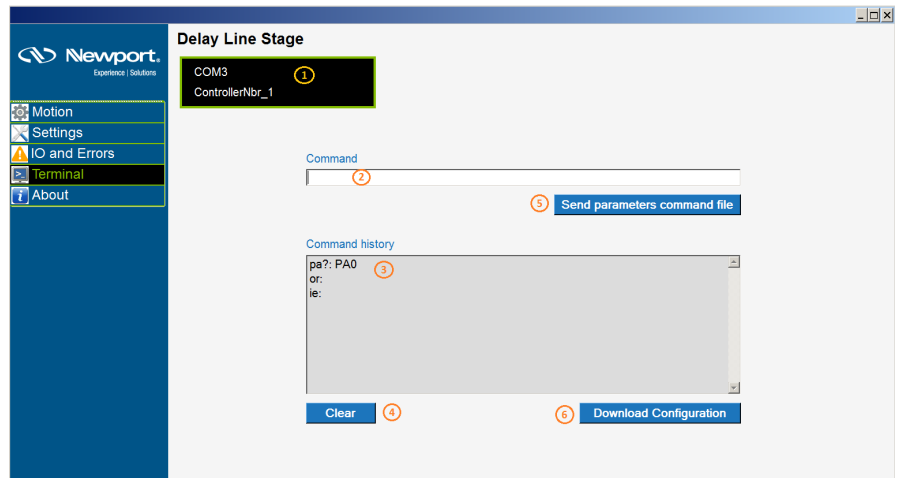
Newport.
Experience | Solutions

Motion
Settings
IO and Errors
Terminal
About

Delay Line Stage

COM3
ControllerNbr_1
1

Command
2

5 Send parameters command file

Command history
pa?: PA0
or:
ie:
3

Clear 4

6 Download Configuration